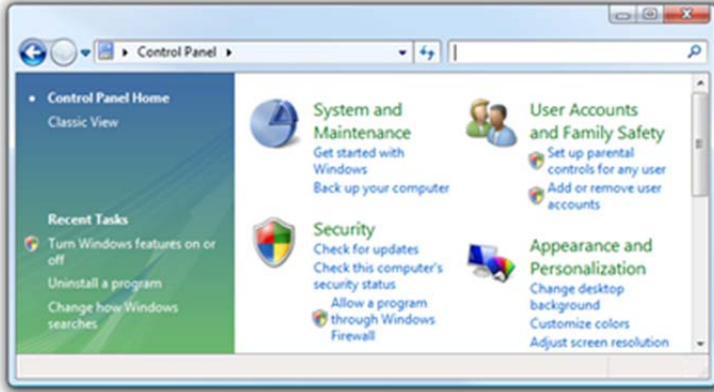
Control Panel

Control Panel Home
Classic View

Recent Tasks
Turn Windows features on or off
Uninstall a program
Change how Windows searches

System and Maintenance
Get started with Windows
Back up your computer

Security
Check for updates
Check this computer's security status
Allow a program through Windows Firewall

User Accounts and Family Safety
Set up parental controls for any user
Add or remove user accounts

Appearance and Personalization
Change desktop background
Customize colors
Adjust screen resolution